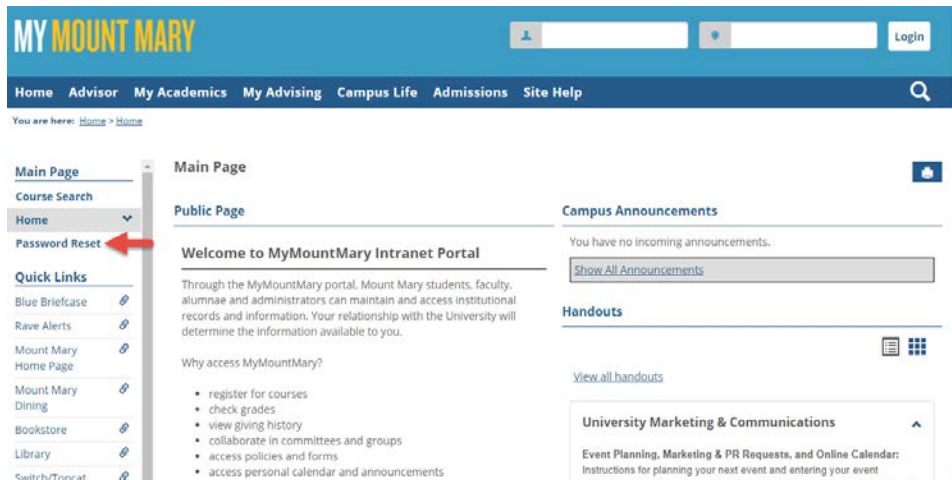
MY MOUNT MARY

Login

Home Advisor My Academics My Advising Campus Life Admissions Site Help

You are here: Home > Home

Main Page
Course Search
Home
Password Reset

Quick Links
Blue Briefcase
Rave Alerts
Mount Mary Home Page
Mount Mary Dining
Bookstore
Library
Switch/Topcat

Main Page

Public Page

Welcome to MyMountMary Intranet Portal

Through the MyMountMary portal, Mount Mary students, faculty, alumnae and administrators can maintain and access institutional records and information. Your relationship with the University will determine the information available to you.

Why access MyMountMary?

- register for courses
- check grades
- view giving history
- collaborate in committees and groups
- access policies and forms
- access personal calendar and announcements

Campus Announcements

You have no incoming announcements.

Show All Announcements

Handouts

View all handouts

University Marketing & Communications

Event Planning, Marketing & PR Requests, and Online Calendar:
Instructions for planning your next event and entering your event